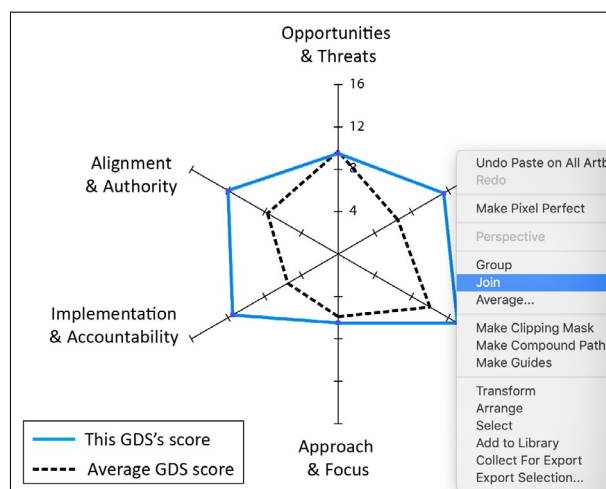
Opportunities & Threats

16

12

8

4

Alignment & Authority

Implementation & Accountability

Approach & Focus

This GDS's score

Average GDS score

Undo Paste on All Artb
Redo

Make Pixel Perfect

Perspective

Group
Join
Average...

Make Clipping Mask
Make Compound Path
Make Guides

Transform
Arrange
Select
Add to Library
Collect For Export
Export Selection...